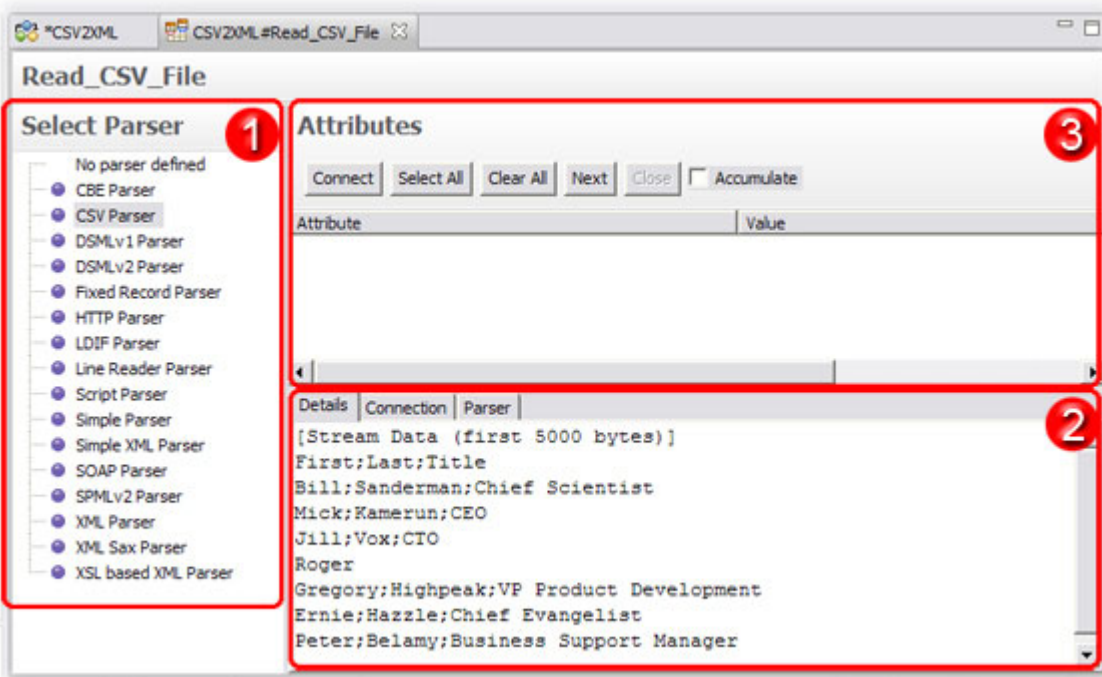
*CSV2XML

CSV2XML #Read_CSV_File

Read_CSV_File

Select Parser

1

No parser defined
CBE Parser
CSV Parser
DSMLv1 Parser
DSMLv2 Parser
Fixed Record Parser
HTTP Parser
LDIF Parser
Line Reader Parser
Script Parser
Simple Parser
Simple XML Parser
SOAP Parser
SPMLv2 Parser
XML Parser
XML Sax Parser
XSL based XML Parser

Attributes

3

Connect | Select All | Clear All | Next | Close | Accumulate

| Attribute | Value |
|---|---|

Details | Connection | Parser

2

[Stream Data (first 5000 bytes)]
First;Last;Title
Bill;Sanderman;Chief Scientist
Mick;Kamerun;CEO
Jill;Vox;CTO
Roger
Gregory;Highpeak;VP Product Development
Ernie;Hazzle;Chief Evangelist
Peter;Belamy;Business Support Manager